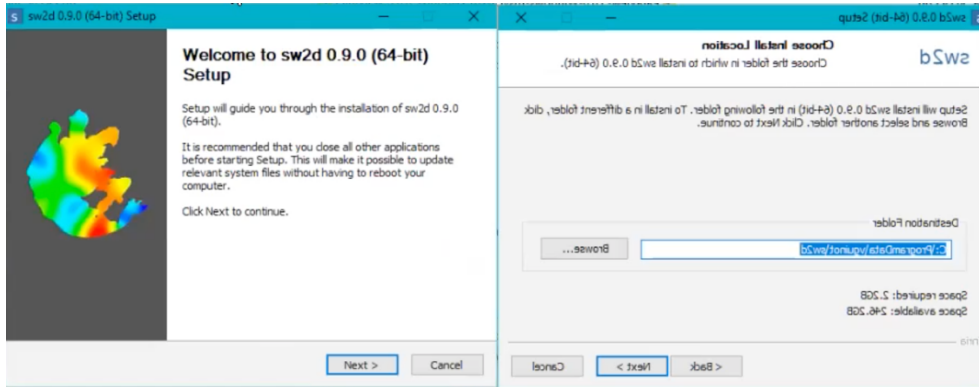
sw2d 0.9.0 (64-bit) Setup

Welcome to sw2d 0.9.0 (64-bit) Setup

Setup will guide you through the installation of sw2d 0.9.0 (64-bit).

It is recommended that you close all other applications before starting Setup. This will make it possible to update relevant system files without having to reboot your computer.

Click Next to continue.

Next >
Cancel

sw2d 0.9.0 (64-bit) Setup

sw2d

Choose Install Location
Choose the folder in which to install sw2d 0.9.0 (64-bit).

Setup will install sw2d 0.9.0 (64-bit) in the following folder. To install in a different folder, click Browse and select another folder. Click Next to continue.

Destination Folder

C:\ProgramData\yquinot\sw2d

Browse...

Space required: 2.2GB
Space available: 246.2GB

< Back
Next >
Cancel